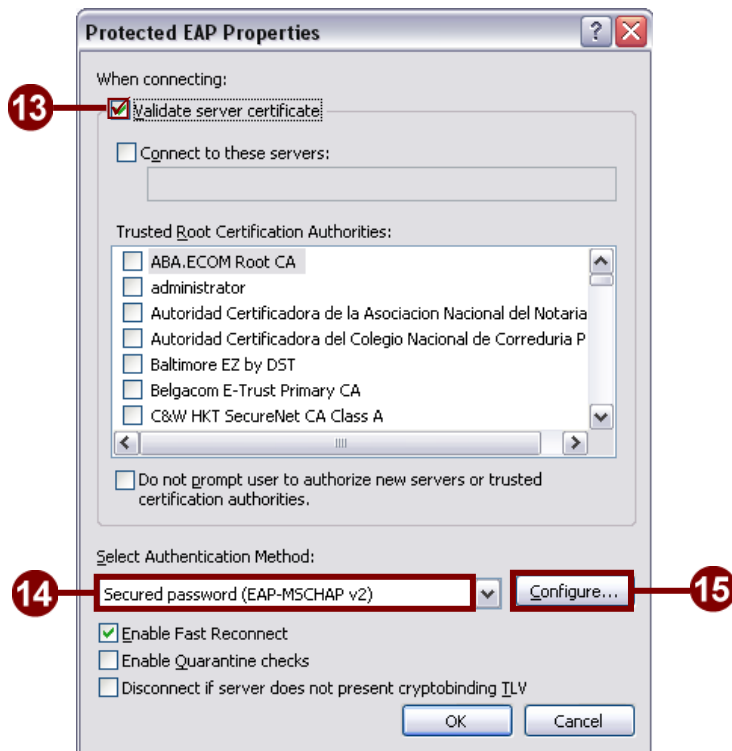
Protected EAP Properties

When connecting:

13

Validate server certificate

Connect to these servers:

Trusted Root Certification Authorities:

ABA.ECOM Root CA
administrator
Autoridad Certificadora de la Asociacion Nacional del Notaria
Autoridad Certificadora del Colegio Nacional de Correduria P
Baltimore EZ by DST
Belgacom E-Trust Primary CA
C&W HKT SecureNet CA Class A

Do not prompt user to authorize new servers or trusted certification authorities.

Select Authentication Method:

14

Secured password (EAP-MSCHAP v2)

Configure...

15

Enable Fast Reconnect
Enable Quarantine checks
Disconnect if server does not present cryptobinding TLV

OK

Cancel